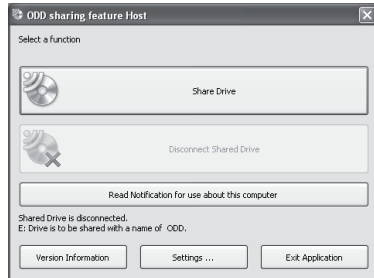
ODD sharing feature Host

Select a function

Share Drive

Disconnect Shared Drive

Read Notification for use about this computer

Shared Drive is disconnected.
E: Drive is to be shared with a name of ODD.

Version Information

Settings ...

Exit Application